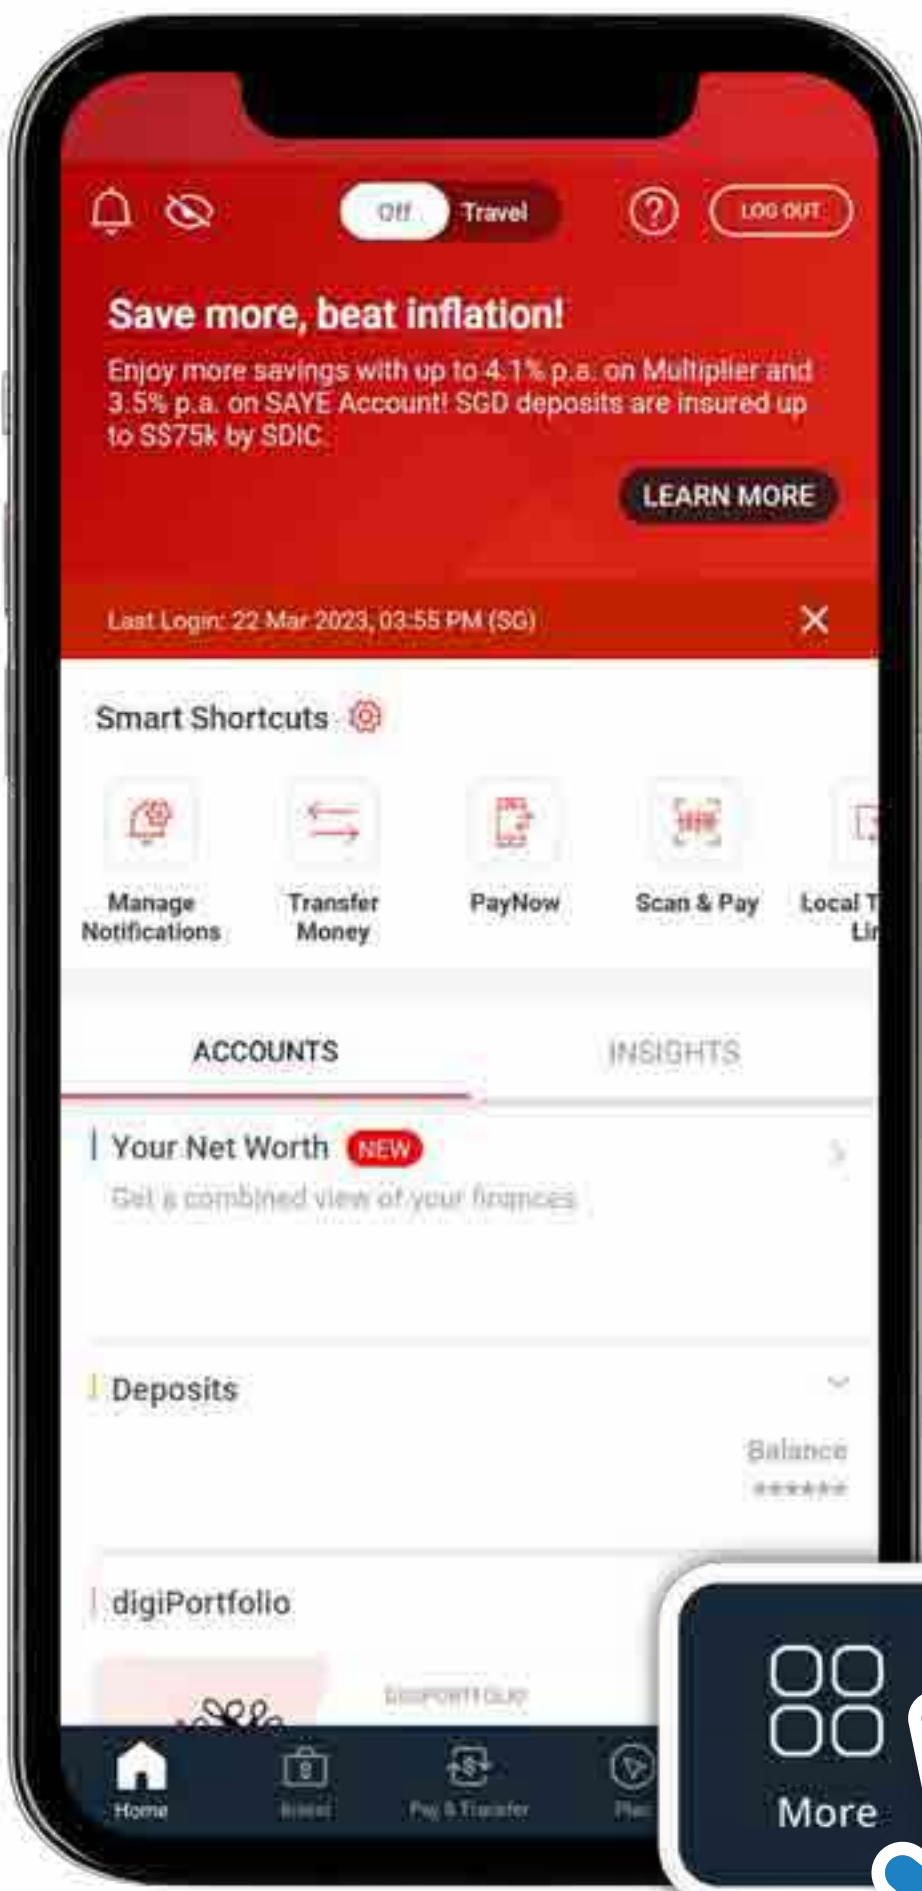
Off Travel

LOG OUT

Save more, beat inflation!

Enjoy more savings with up to 4.1% p.a. on Multiplier and 3.5% p.a. on SAYE Account! SGD deposits are insured up to S$75k by SDIC.

LEARN MORE

Last Login: 22 Mar 2023, 03:55 PM (SG)

Smart Shortcuts

Manage Notifications

Transfer Money

PayNow

Scan & Pay

Local T Lir

ACCOUNTS

INSIGHTS

Your Net Worth NEW

Get a combined view of your finances

Deposits

Balance

******

digiPortfolio

DIGIPORTFOLIO

Home

Invest

Pay & Transfer

Plan

More